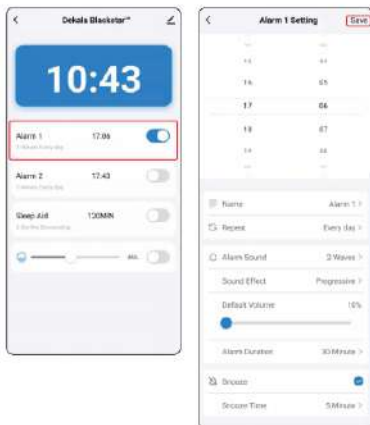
Dekala Blackstar™

10:43

Alarm 1 17:06
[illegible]

Alarm 2 17:40
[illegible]

Sleep Aid 120MIN
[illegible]

Alarm 1 Setting
Save

14 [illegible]
16 05
17 06
18 07
19 08

Name Alarm 1 >
Repeat Every day >
Alarm Sound 3 Waves >
Sound Effect Progressive >
Default Volume 10%
Alarm Duration 30 Minute >
Snooze
Snooze Time 5 Minute >